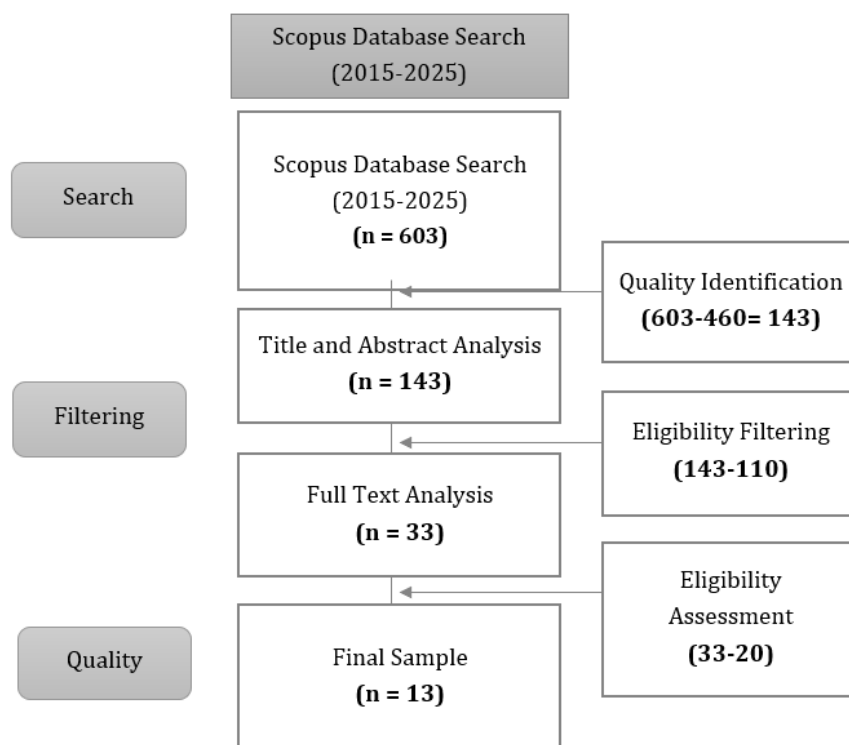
Scopus Database Search (2015-2025)

Search

Scopus Database Search (2015-2025) **(n = 603)**

Quality Identification **(603-460= 143)**

Title and Abstract Analysis **(n = 143)**

Filtering

Eligibility Filtering **(143-110)**

Full Text Analysis **(n = 33)**

Eligibility Assessment **(33-20)**

Quality

Final Sample **(n = 13)**